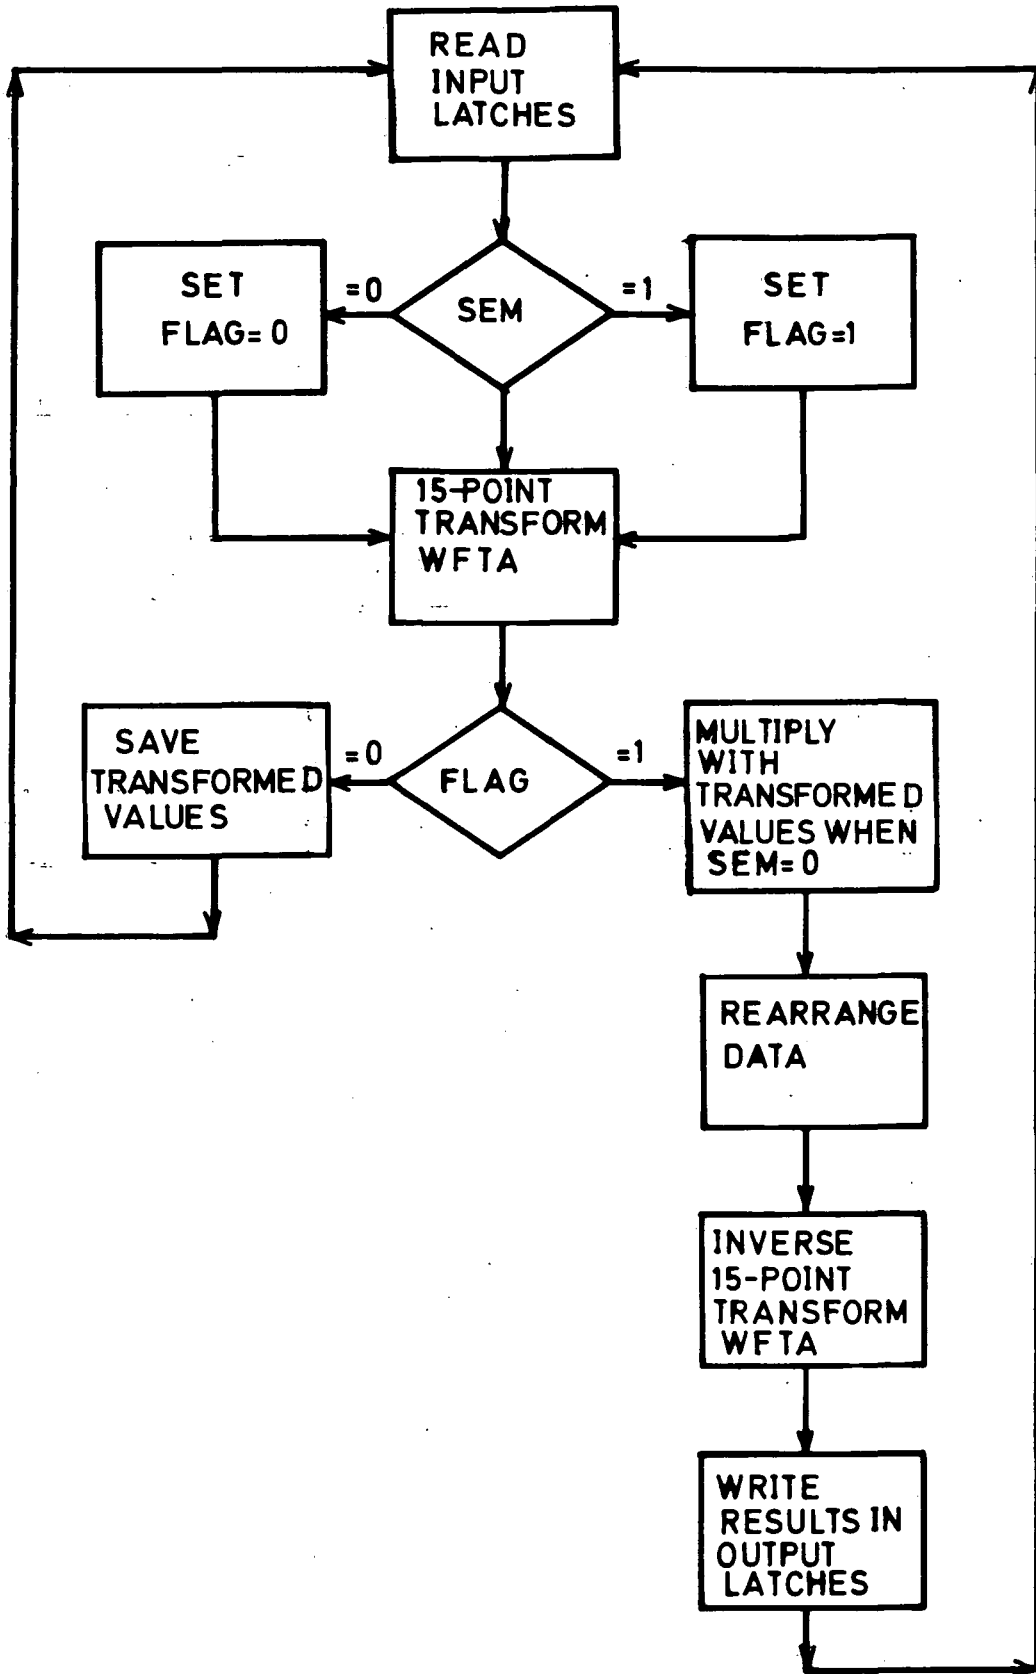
READ INPUT LATCHES

SET FLAG= 0

=0

SEM

=1

SET FLAG=1

15-POINT TRANSFORM WFTA

SAVE TRANSFORMED VALUES

=0

FLAG

=1

MULTIPLY WITH TRANSFORMED VALUES WHEN SEM= 0

REARRANGE DATA

INVERSE 15-POINT TRANSFORM WFTA

WRITE RESULTS IN OUTPUT LATCHES